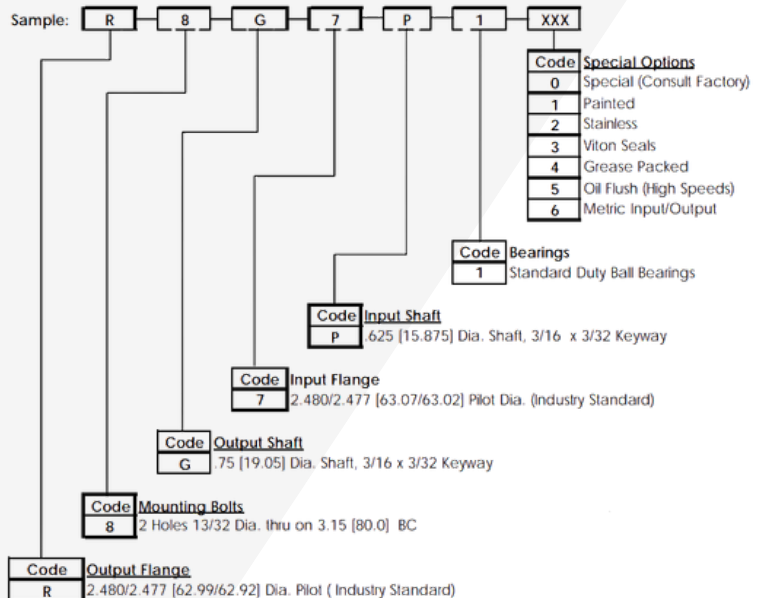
Sample: R - 8 - G - 7 - P - 1 - XXX

| Code | Special Options |
|---|---|
| 0 | Special (Consult Factory) |
| 1 | Painted |
| 2 | Stainless |
| 3 | Viton Seals |
| 4 | Grease Packed |
| 5 | Oil Flush (High Speeds) |
| 6 | Metric Input/Output |

| Code | Bearings |
|---|---|
| 1 | Standard Duty Ball Bearings |

| Code | Input Shaft |
|---|---|
| P | .625 [15.875] Dia. Shaft, 3/16 x 3/32 Keyway |

| Code | Input Flange |
|---|---|
| 7 | 2.480/2.477 [63.07/63.02] Pilot Dia. (Industry Standard) |

| Code | Output Shaft |
|---|---|
| G | .75 [19.05] Dia. Shaft, 3/16 x 3/32 Keyway |

| Code | Mounting Bolts |
|---|---|
| 8 | 2 Holes 13/32 Dia. thru on 3.15 [80.0] BC |

| Code | Output Flange |
|---|---|
| R | 2.480/2.477 [62.99/62.92] Dia. Pilot ( Industry Standard) |